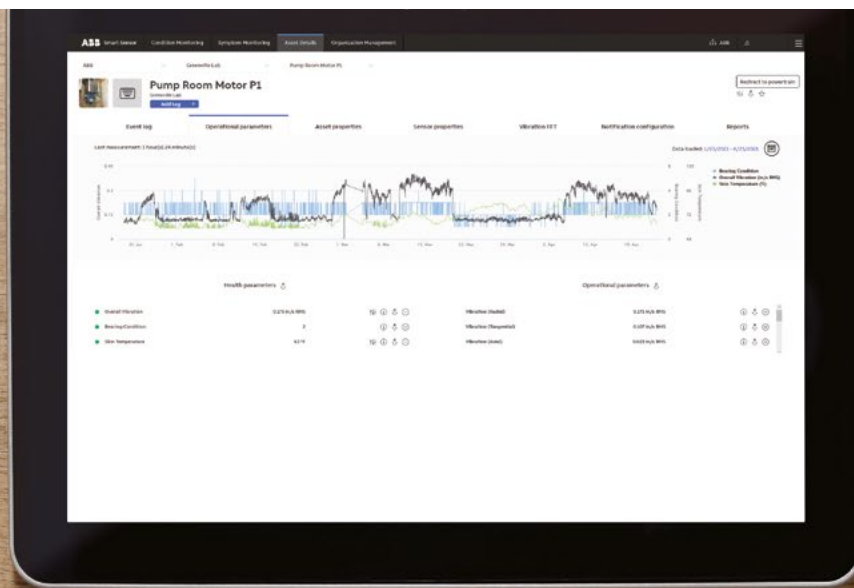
ABB Smart Sensor Condition Monitoring Symptom Monitoring Asset Details Organization Management

ABB Senseville Lab Pump Room Motor P1

Pump Room Motor P1

Senseville Lab

Add log

Redirect to powertrain

Event log | Operational parameters | Asset properties | Sensor properties | Vibration FFT | Notification configuration | Reports

Last measurement: 1 hour(s) 24 minute(s)

Data loaded: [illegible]

Bearing Condition
Overall Vibration (m/s RMS)
Skin Temperature (°C)

Health parameters

Operational parameters

Overall Vibration | 0.273 m/s RMS
Bearing Condition | 3
Skin Temperature | 43 °F

Vibration (Radial) | 0.272 m/s RMS
Vibration (Tangential) | 0.107 m/s RMS
Vibration (Axial) | 0.023 m/s RMS